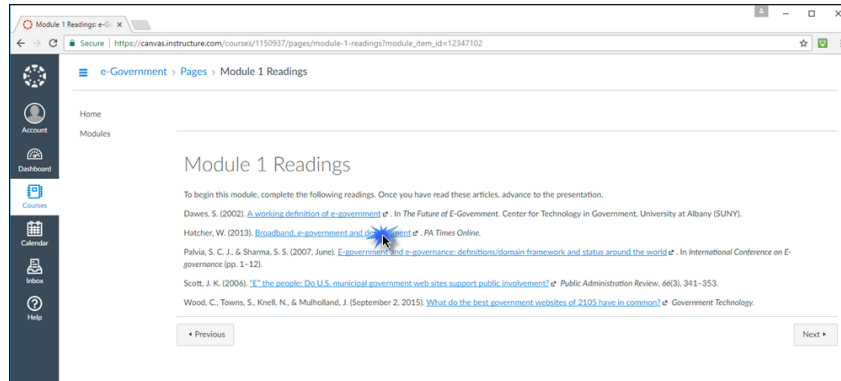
Module 1 Readings: e-G ×

Secure | https://canvas.instructure.com/courses/1150937/pages/module-1-readings?module_item_id=12347102

Account

Dashboard

Courses

Calendar

Inbox

Help

e-Government > Pages > Module 1 Readings

Home

Modules

Module 1 Readings

To begin this module, complete the following readings. Once you have read these articles, advance to the presentation.

Dawes, S. (2002). A working definition of e-government . In The Future of E-Government. Center for Technology in Government, University at Albany (SUNY).

Hatcher, W. (2013). Broadband, e-government and de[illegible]ment . PA Times Online.

Palvia, S. C. J., & Sharma, S. S. (2007, June). E-government and e-governance: definitions/domain framework and status around the world . In International Conference on E-governance (pp. 1–12).

Scott, J. K. (2006). "E" the people: Do U.S. municipal government web sites support public involvement? Public Administration Review, 66(3), 341–353.

Wood, C., Towns, S., Knell, N., & Mulholland, J. (September 2, 2015). What do the best government websites of 2105 have in common? Government Technology.

◂ Previous

Next ▸